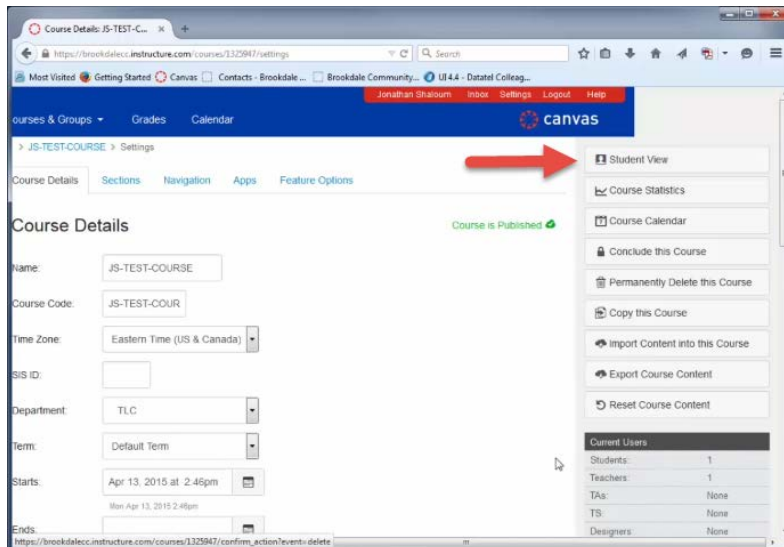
Course Details: JS-TEST-C... ×

https://brookdalecc.instructure.com/courses/1325947/settings

Search

Most Visited Getting Started Canvas Contacts - Brookdale ... Brookdale Community... UI 4.4 - Datatel Colleag...

Jonathan Shalourn Inbox Settings Logout Help

ourses & Groups Grades Calendar

canvas

> JS-TEST-COURSE > Settings

Course Details Sections Navigation Apps Feature Options

Course Details

Course is Published

Name: JS-TEST-COURSE

Course Code: JS-TEST-COUR

Time Zone: Eastern Time (US & Canada)

SIS ID:

Department: TLC

Term: Default Term

Starts: Apr 13, 2015 at 2:46pm

Mon Apr 13, 2015 2:46pm

Ends:

Student View

Course Statistics

Course Calendar

Conclude this Course

Permanently Delete this Course

Copy this Course

Import Content into this Course

Export Course Content

Reset Course Content

| Current Users | |
|---|---|
| Students: | 1 |
| Teachers: | 1 |
| TAs: | None |
| TS: | None |
| Designers: | None |

https://brookdalecc.instructure.com/courses/1325947/confirm_action?event=delete